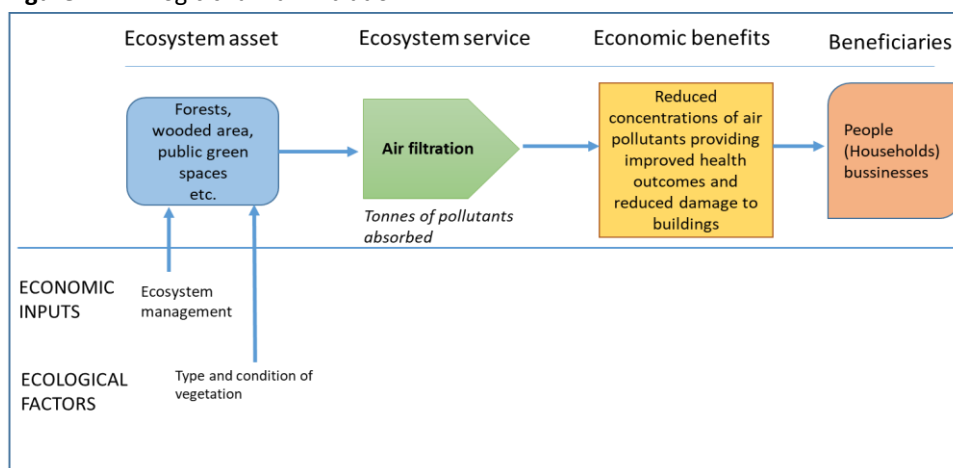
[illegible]

Ecosystem asset

Ecosystem service

Economic benefits

Beneficiaries

Forests, wooded area, public green spaces etc.

Air filtration

Tonnes of pollutants absorbed

Reduced concentrations of air pollutants providing improved health outcomes and reduced damage to buildings

People (Households) bussinesses

ECONOMIC INPUTS

Ecosystem management

ECOLOGICAL FACTORS

Type and condition of vegetation